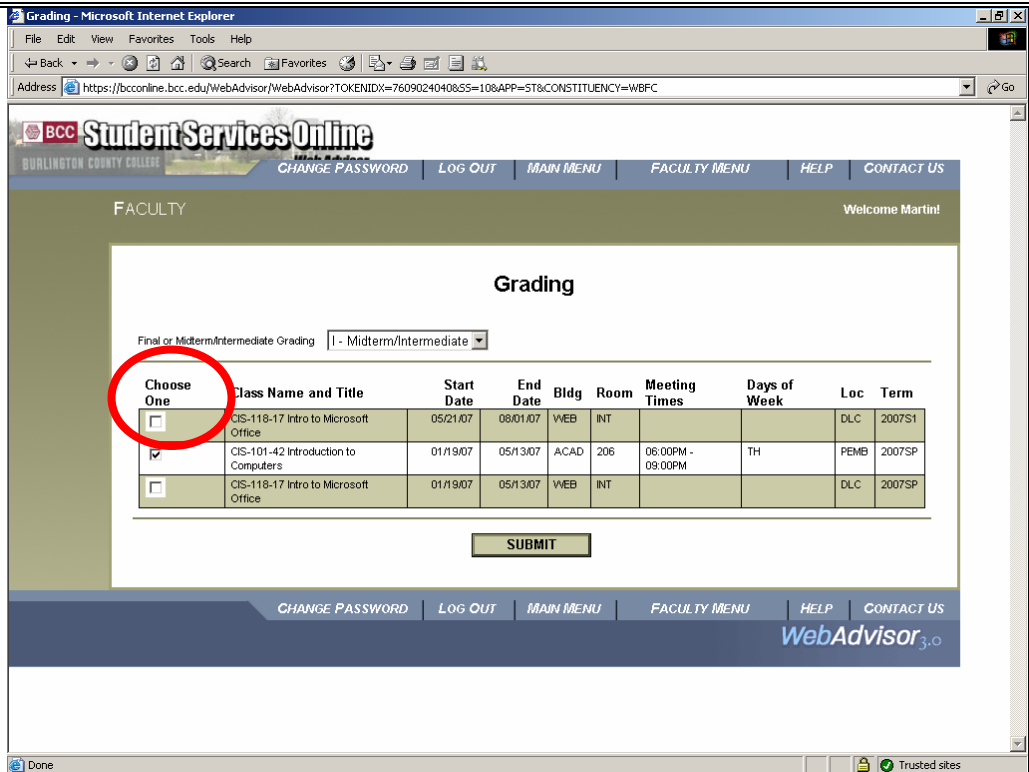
Grading - Microsoft Internet Explorer

File Edit View Favorites Tools Help

Back Search Favorites

Address https://bcconline.bcc.edu/WebAdvisor/WebAdvisor?TOKENIDX=7609024040&SS=10&APP=ST&CONSTITUENCY=WBFC Go

BCC Student Services Online Web Advisor
BURLINGTON COUNTY COLLEGE

CHANGE PASSWORD | LOG OUT | MAIN MENU | FACULTY MENU | HELP | CONTACT US

FACULTY

Welcome Martin!

Grading

Final or Midterm/Intermediate Grading I - Midterm/Intermediate

| Choose One | Class Name and Title | Start Date | End Date | Bldg | Room | Meeting Times | Days of Week | Loc | Term |
|---|---|---|---|---|---|---|---|---|---|
| ☐ | CIS-118-17 Intro to Microsoft Office | 05/21/07 | 08/01/07 | WEB | INT | | | DLC | 2007S1 |
| ☑ | CIS-101-42 Introduction to Computers | 01/19/07 | 05/13/07 | ACAD | 206 | 06:00PM - 09:00PM | TH | PEMB | 2007SP |
| ☐ | CIS-118-17 Intro to Microsoft Office | 01/19/07 | 05/13/07 | WEB | INT | | | DLC | 2007SP |

SUBMIT

CHANGE PASSWORD | LOG OUT | MAIN MENU | FACULTY MENU | HELP | CONTACT US

WebAdvisor 3.0

Done

Trusted sites